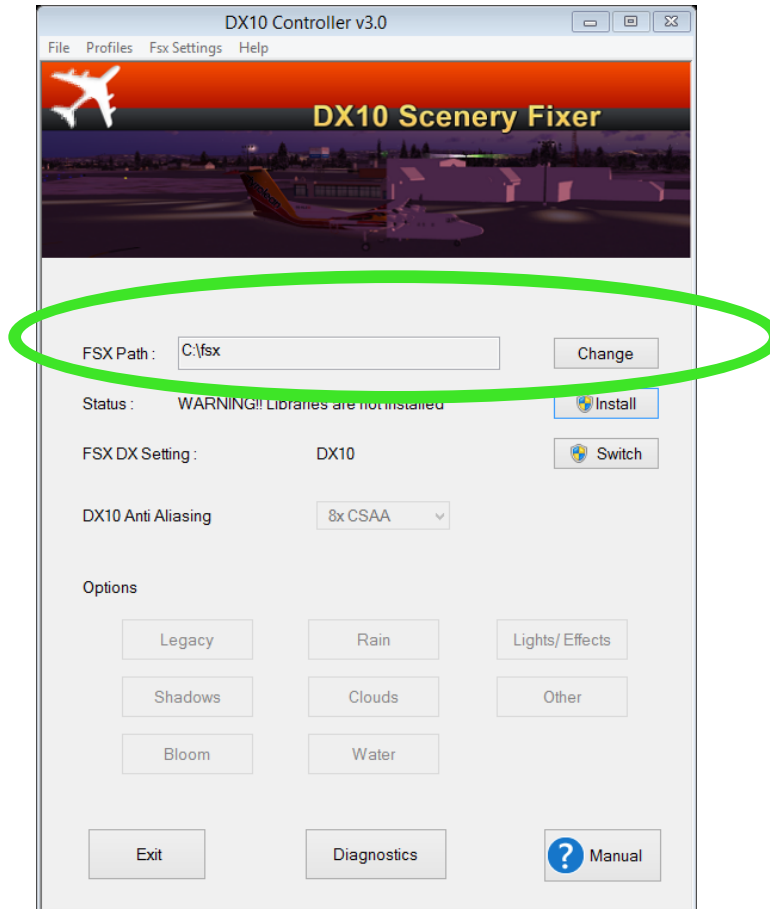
DX10 Controller v3.0

File Profiles Fsx Settings Help

DX10 Scenery Fixer

FSX Path : C:\fsx Change

Status : WARNING!! Libraries are not installed Install

FSX DX Setting : DX10 Switch

DX10 Anti Aliasing 8x CSAA

Options

Legacy Rain Lights/ Effects

Shadows Clouds Other

Bloom Water

Exit Diagnostics Manual